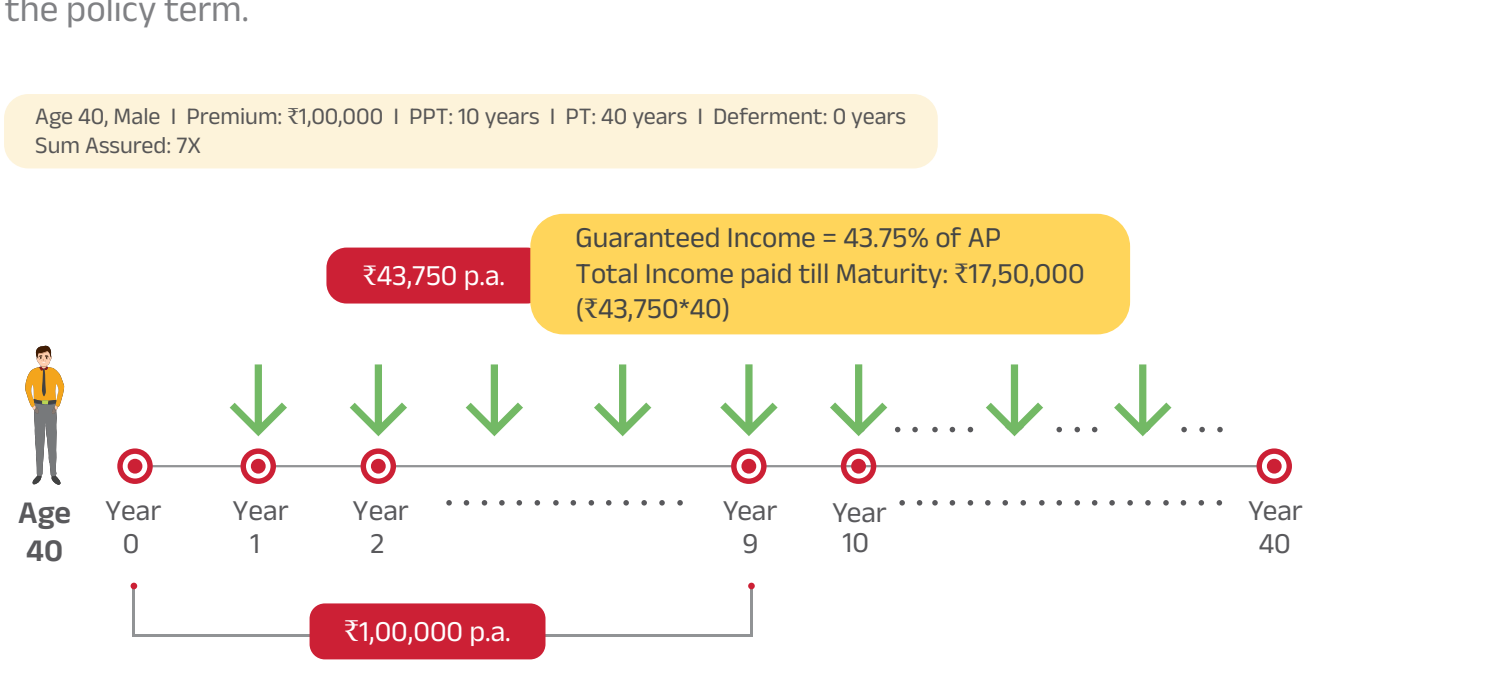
the policy term.

Age 40, Male I Premium: ₹1,00,000 I PPT: 10 years I PT: 40 years I Deferment: 0 years
Sum Assured: 7X

₹43,750 p.a.

Guaranteed Income = 43.75% of AP
Total Income paid till Maturity: ₹17,50,000 (₹43,750*40)

Age 40

Year 0

Year 1

Year 2

Year 9

Year 10

Year 40

₹1,00,000 p.a.